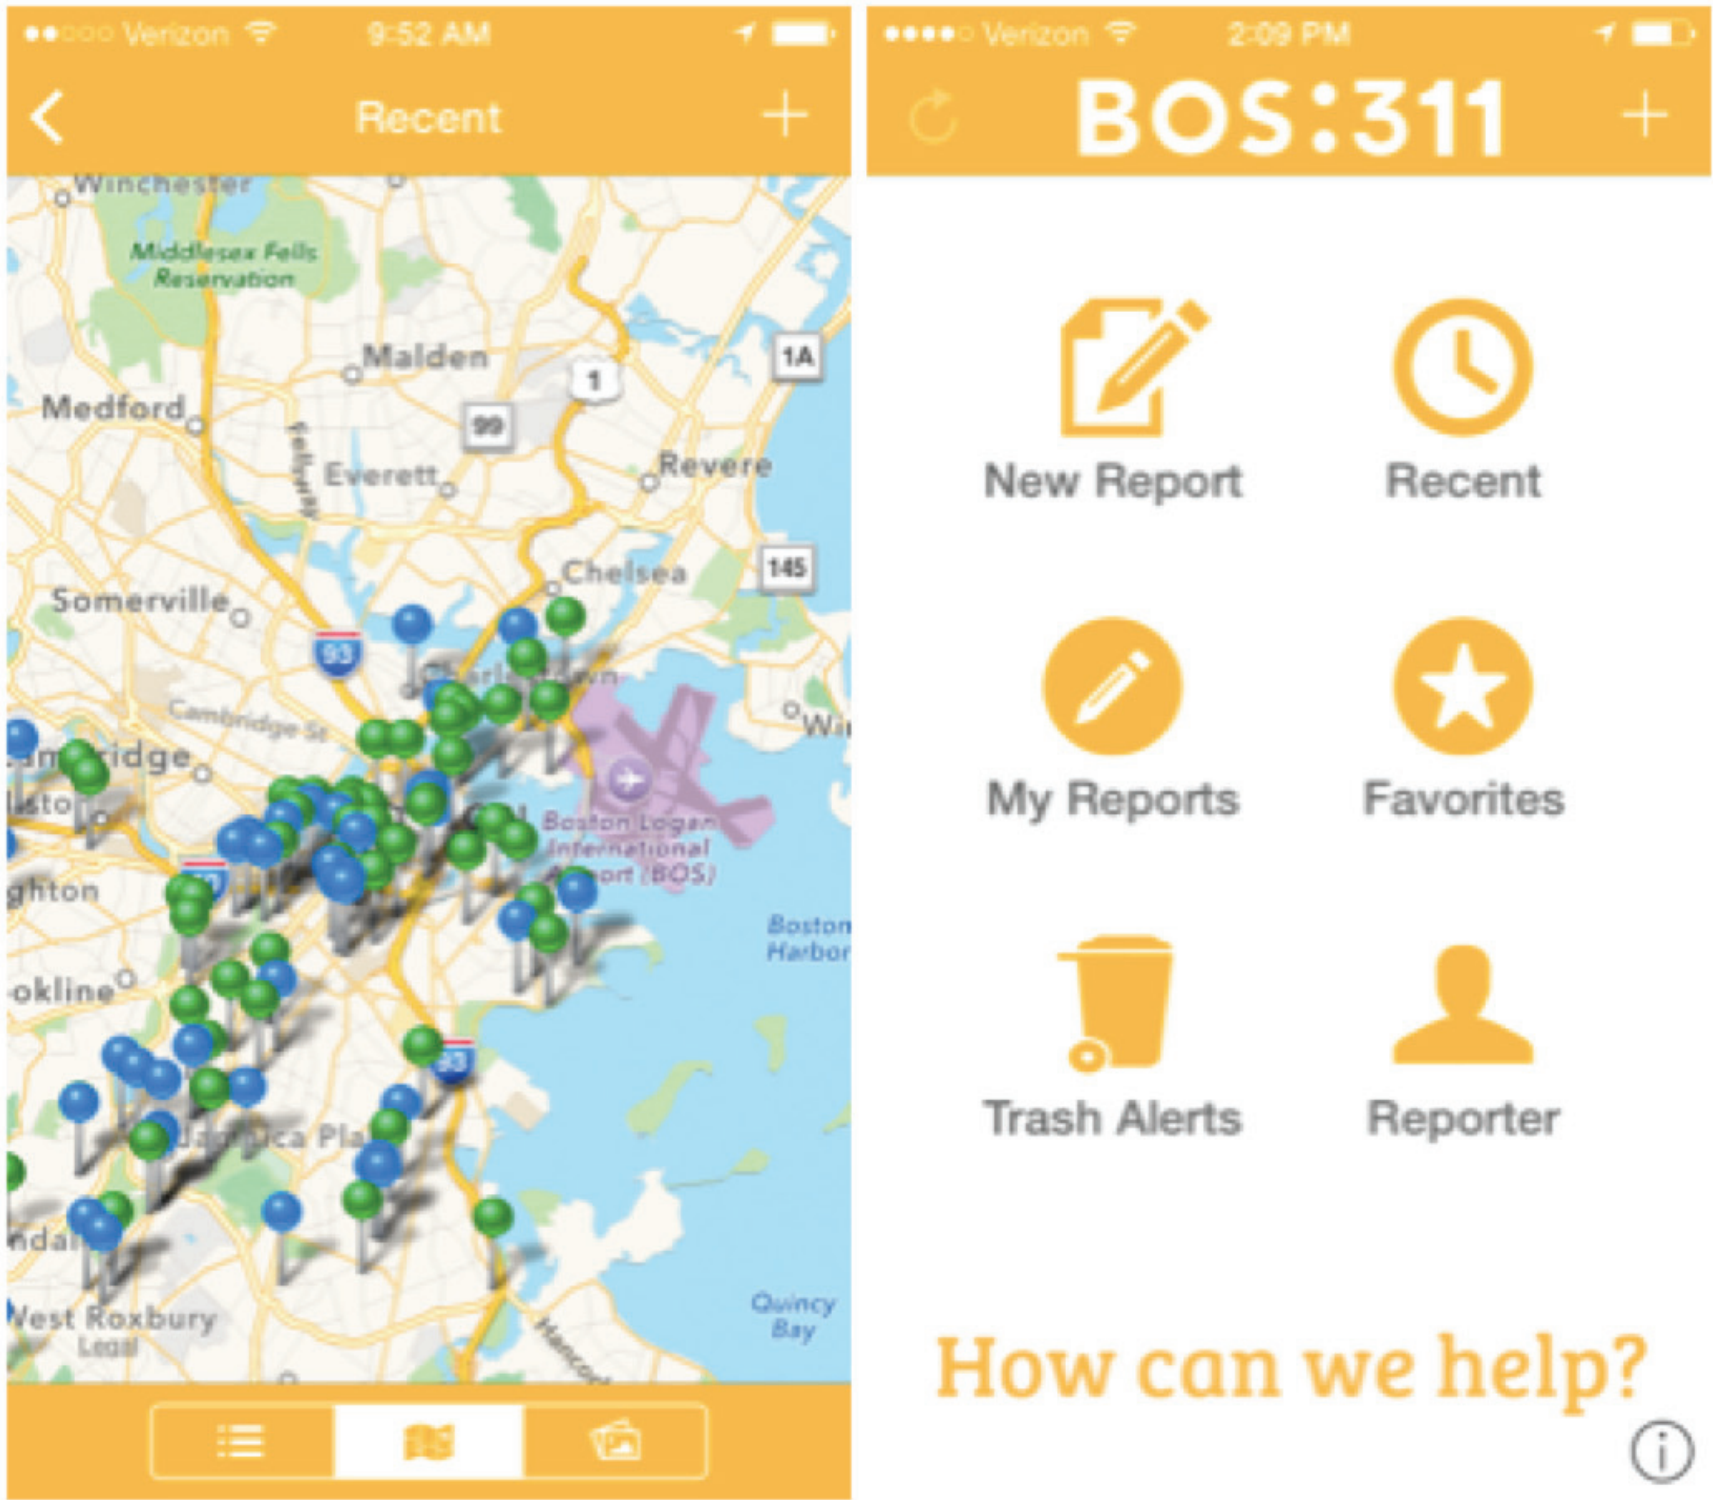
Verizon 9:52 AM

Recent

+

Winchester

Middlesex Fells Reservation

Malden

Medford

1A

1

99

Everett

Revere

Chelsea

145

Somerville

93

Cambridge St

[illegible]ridge

Charlestown

Boston Logan International Airport (BOS)

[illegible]ghton

Boston Harbor

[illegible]okline

93

Jamaica Pla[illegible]

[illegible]dal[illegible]

West Roxbury

Quincy Bay

Verizon 2:09 PM

BOS:311

+

New Report

Recent

My Reports

Favorites

Trash Alerts

Reporter

How can we help?